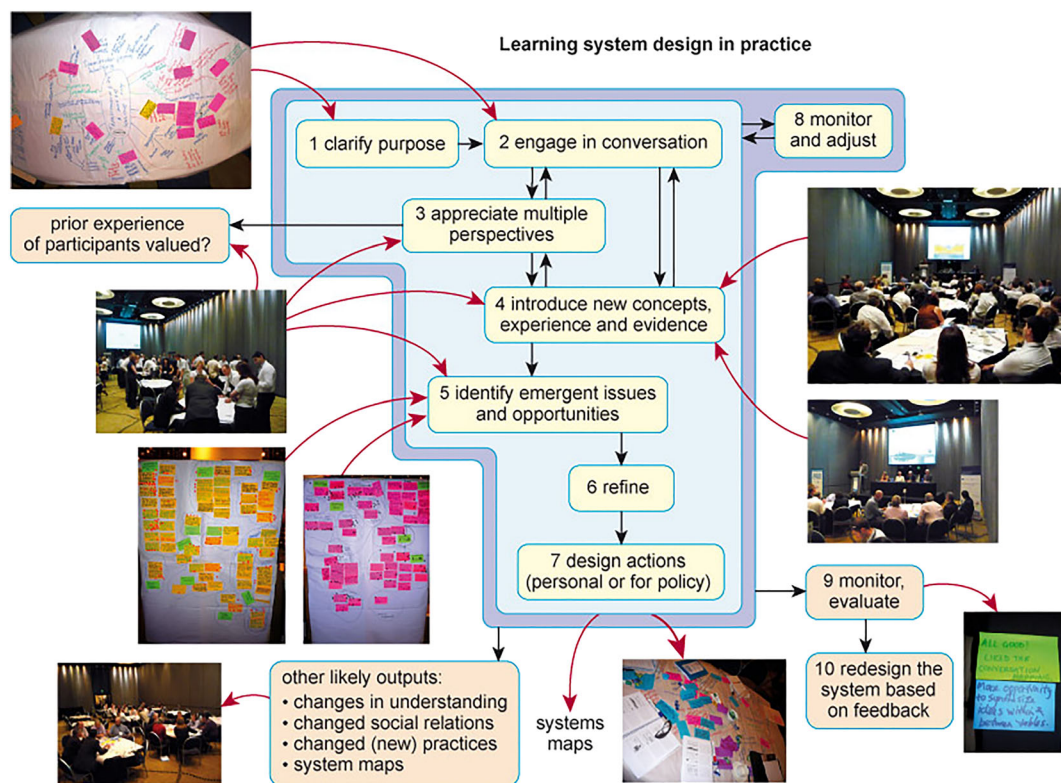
Learning system design in practice

1 clarify purpose

2 engage in conversation

8 monitor and adjust

3 appreciate multiple perspectives

prior experience of participants valued?

4 introduce new concepts, experience and evidence

5 identify emergent issues and opportunities

6 refine

7 design actions (personal or for policy)

9 monitor, evaluate

10 redesign the system based on feedback

other likely outputs:
• changes in understanding
• changed social relations
• changed (new) practices
• system maps

systems maps

ALL GOOD! LIKED THE CONVERSATION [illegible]

Make opportunity to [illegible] ideas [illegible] between tables.